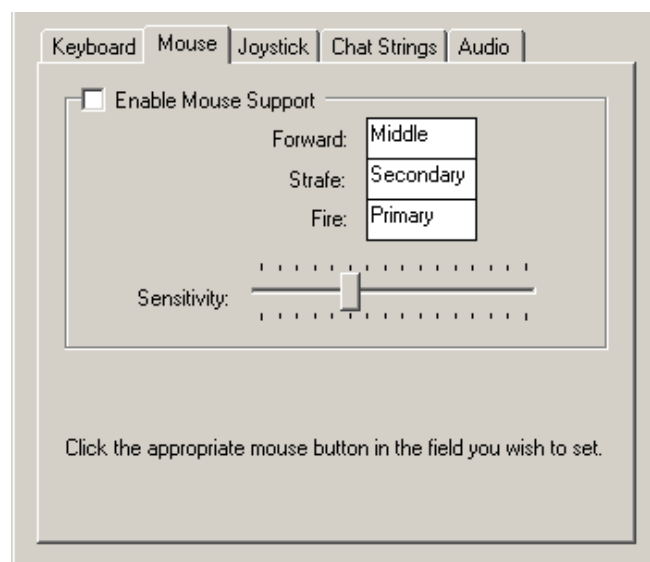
Keyboard | Mouse | Joystick | Chat Strings | Audio

Enable Mouse Support

Forward: Middle
Strafe: Secondary
Fire: Primary

Sensitivity:

Click the appropriate mouse button in the field you wish to set.